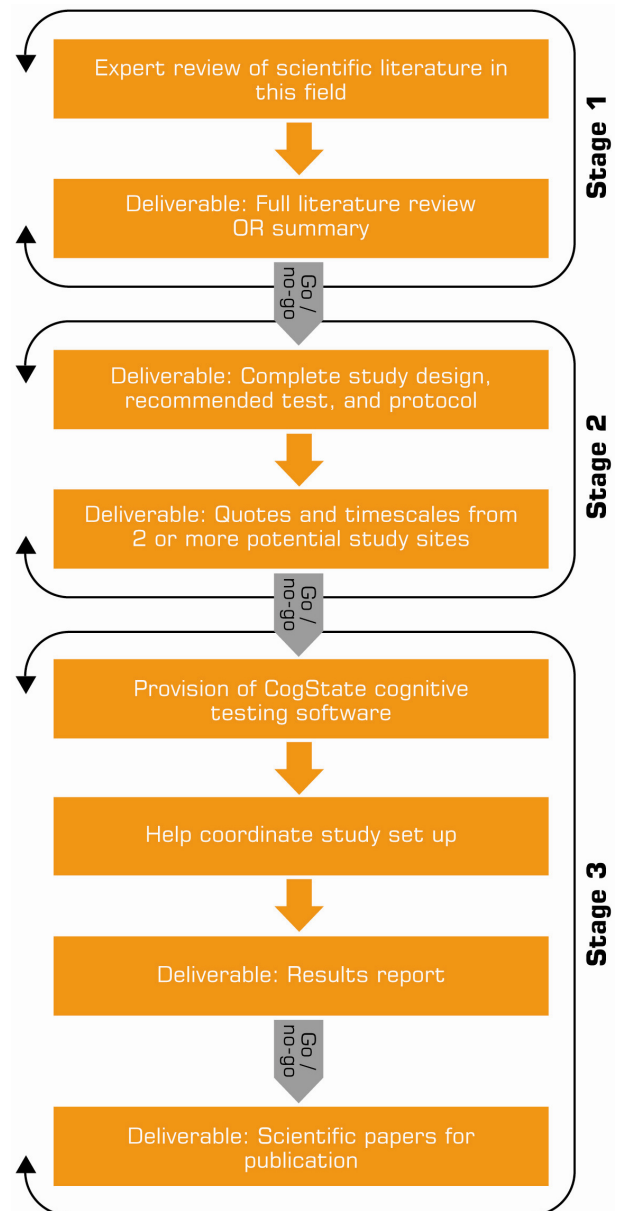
Expert review of scientific literature in this field

Deliverable: Full literature review OR summary

Stage 1

Go / no-go

Deliverable: Complete study design, recommended test, and protocol

Deliverable: Quotes and timescales from 2 or more potential study sites

Stage 2

Go / no-go

Provision of CogState cognitive testing software

Help coordinate study set up

Deliverable: Results report

Go / no-go

Deliverable: Scientific papers for publication

Stage 3